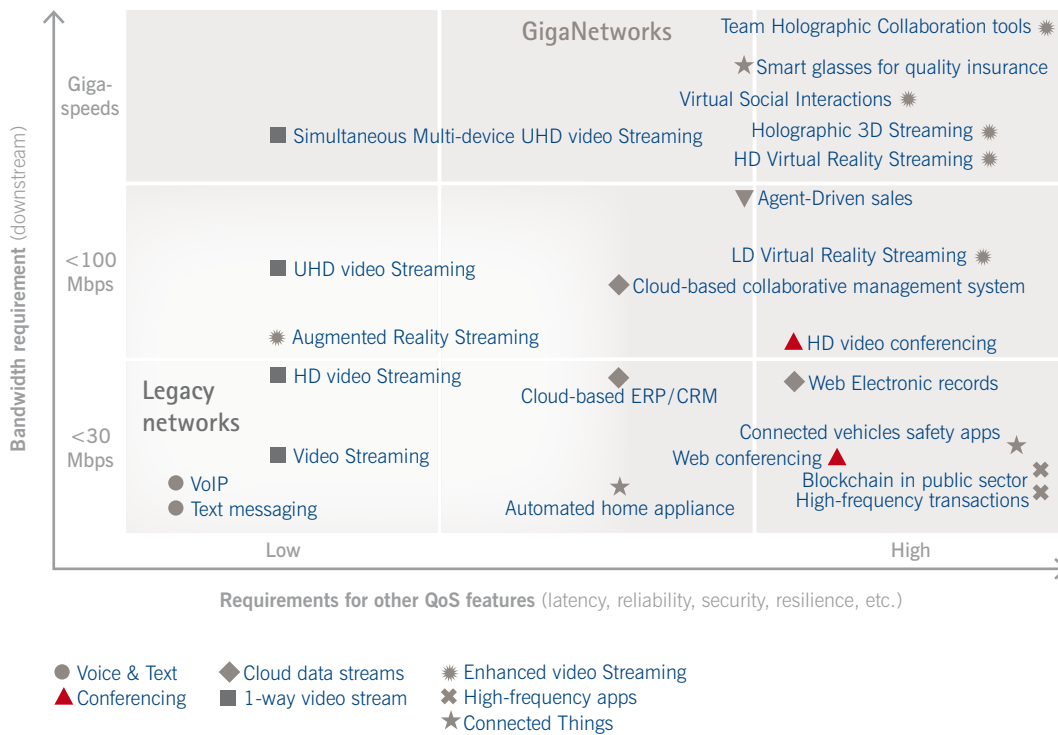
GigaNetworks

Giga-speeds

<100 Mbps

<30 Mbps

Bandwidth requirement (downstream)

Team Holographic Collaboration tools
Smart glasses for quality insurance
Virtual Social Interactions
Simultaneous Multi-device UHD video Streaming
Holographic 3D Streaming
HD Virtual Reality Streaming
Agent-Driven sales
LD Virtual Reality Streaming
UHD video Streaming
Cloud-based collaborative management system
Augmented Reality Streaming
HD video conferencing
Legacy networks
HD video Streaming
Cloud-based ERP/CRM
Web Electronic records
Connected vehicles safety apps
Video Streaming
Web conferencing
VoIP
Blockchain in public sector
Text messaging
Automated home appliance
High-frequency transactions

Low
High

Requirements for other QoS features (latency, reliability, security, resilience, etc.)

Voice & Text
Conferencing
Cloud data streams
1-way video stream
Enhanced video Streaming
High-frequency apps
Connected Things